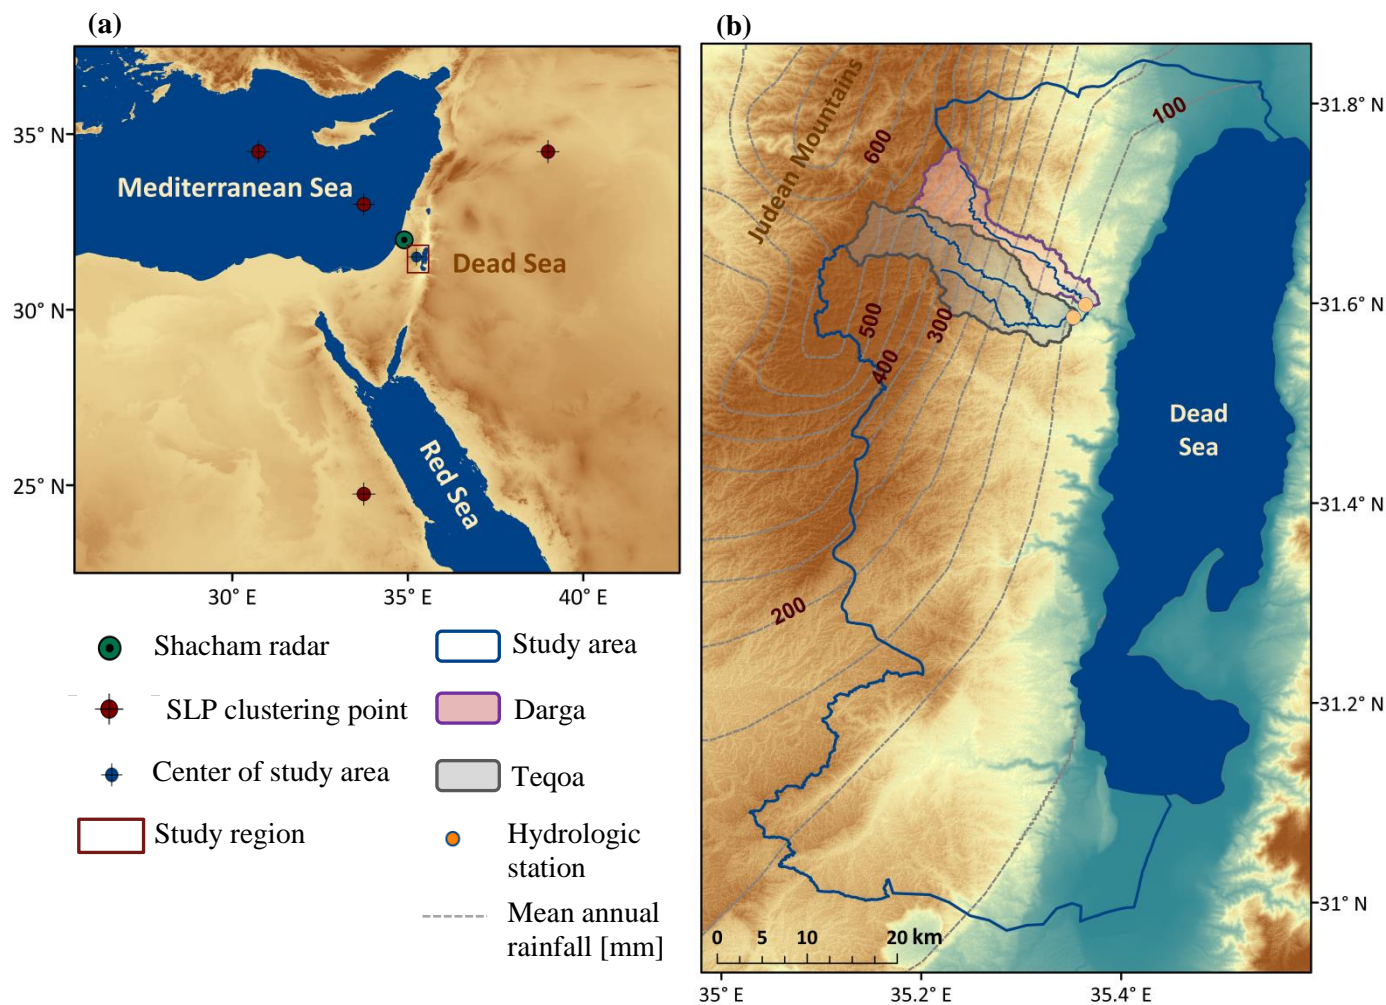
(a)

35° N

30° N

25° N

Mediterranean Sea

Dead Sea

Red Sea

30° E 35° E 40° E

Shacham radar

SLP clustering point

Center of study area

Study region

Study area

Darga

Teqoa

Hydrologic station

Mean annual rainfall [mm]

(b)

Judean Mountains

600

100

500

400

300

200

Dead Sea

31.8° N

31.6° N

31.4° N

31.2° N

31° N

0 5 10 20 km

35° E 35.2° E 35.4° E